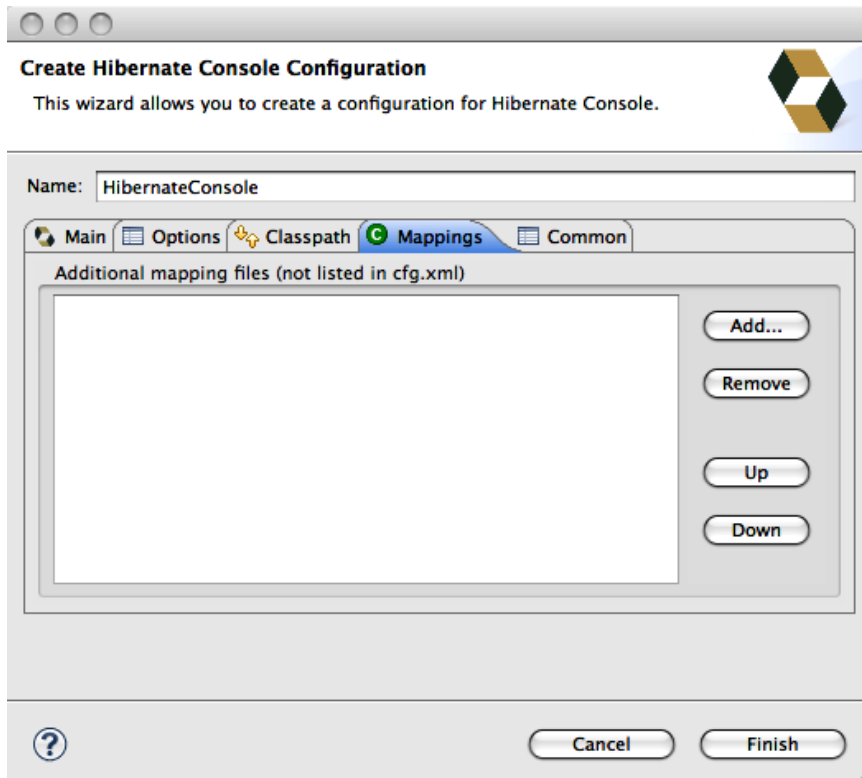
Create Hibernate Console Configuration
This wizard allows you to create a configuration for Hibernate Console.

Name: HibernateConsole

Main | Options | Classpath | Mappings | Common

Additional mapping files (not listed in cfg.xml)

Add...
Remove
Up
Down

?
Cancel
Finish